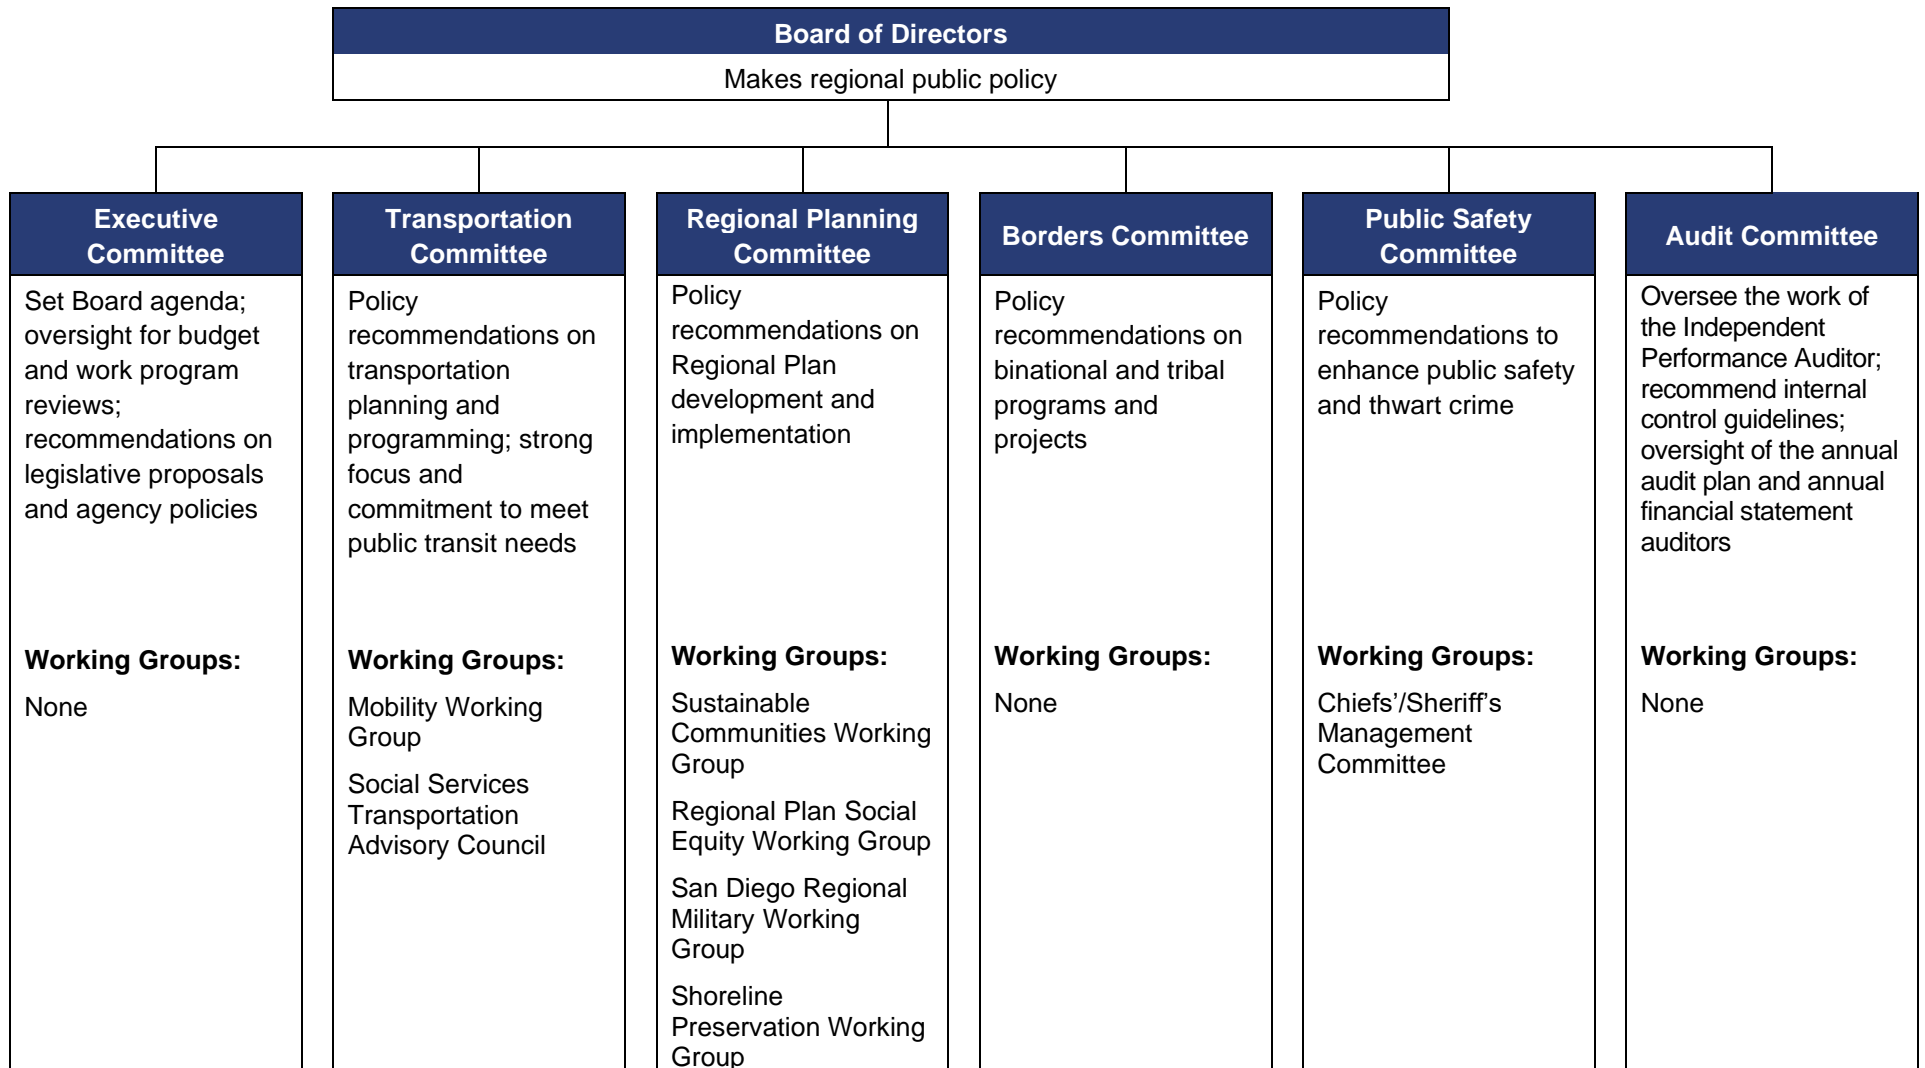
Board of Directors
Makes regional public policy

Executive Committee

Set Board agenda; oversight for budget and work program reviews; recommendations on legislative proposals and agency policies

Working Groups:

None

Transportation Committee

Policy recommendations on transportation planning and programming; strong focus and commitment to meet public transit needs

Working Groups:

Mobility Working Group

Social Services Transportation Advisory Council

Regional Planning Committee

Policy recommendations on Regional Plan development and implementation

Working Groups:

Sustainable Communities Working Group

Regional Plan Social Equity Working Group

San Diego Regional Military Working Group

Shoreline Preservation Working Group

Borders Committee

Policy recommendations on binational and tribal programs and projects

Working Groups:

None

Public Safety Committee

Policy recommendations to enhance public safety and thwart crime

Working Groups:

Chiefs'/Sheriff's Management Committee

Audit Committee

Oversee the work of the Independent Performance Auditor; recommend internal control guidelines; oversight of the annual audit plan and annual financial statement auditors

Working Groups:

None